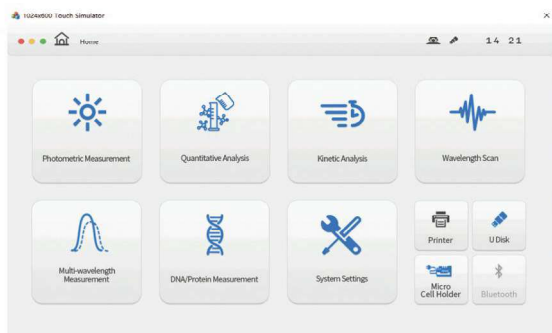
1024x600 Touch Simulator

×

Home

14 21

Photometric Measurement

Quantitative Analysis

Kinetic Analysis

Wavelength Scan

Multi-wavelength Measurement

DNA/Protein Measurement

System Settings

Printer

U Disk

Micro Cell Holder

Bluetooth